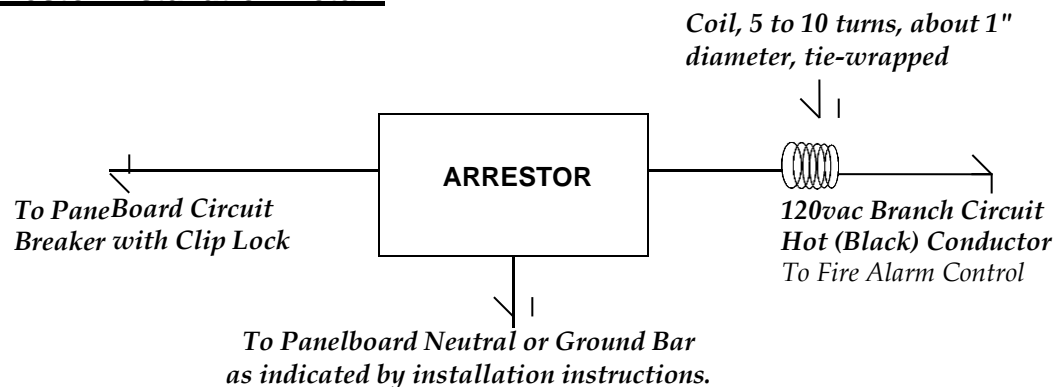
Coil, 5 to 10 turns, about 1" diameter, tie-wrapped

ARRESTOR

To PaneBoard Circuit Breaker with Clip Lock

120vac Branch Circuit Hot (Black) Conductor
To Fire Alarm Control

To Panelboard Neutral or Ground Bar as indicated by installation instructions.